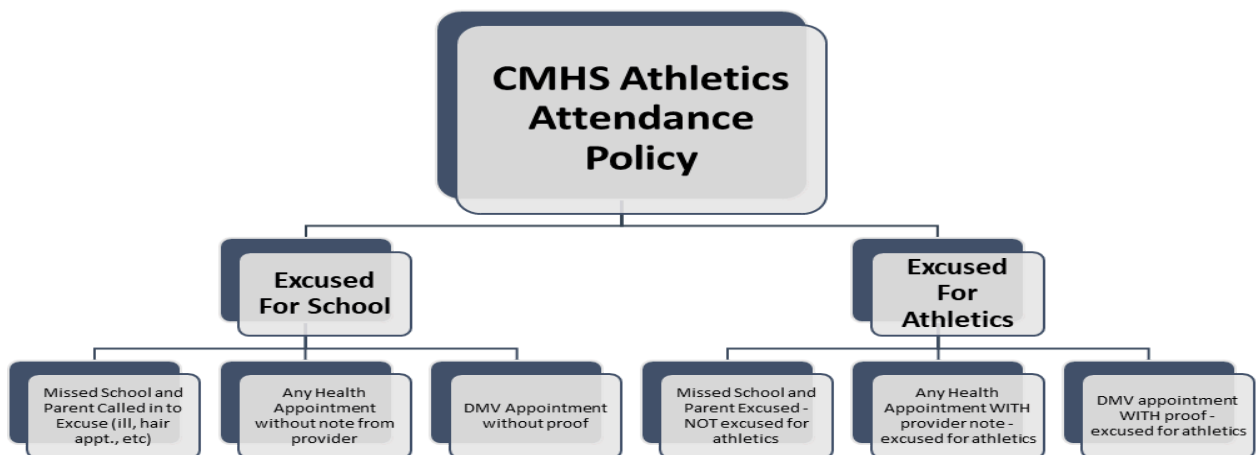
CMHS Athletics Attendance Policy

Excused For School

Missed School and Parent Called in to Excuse (ill, hair appt., etc)

Any Health Appointment without note from provider

DMV Appointment without proof

Excused For Athletics

Missed School and Parent Excused - NOT excused for athletics

Any Health Appointment WITH provider note - excused for athletics

DMV appointment WITH proof - excused for athletics